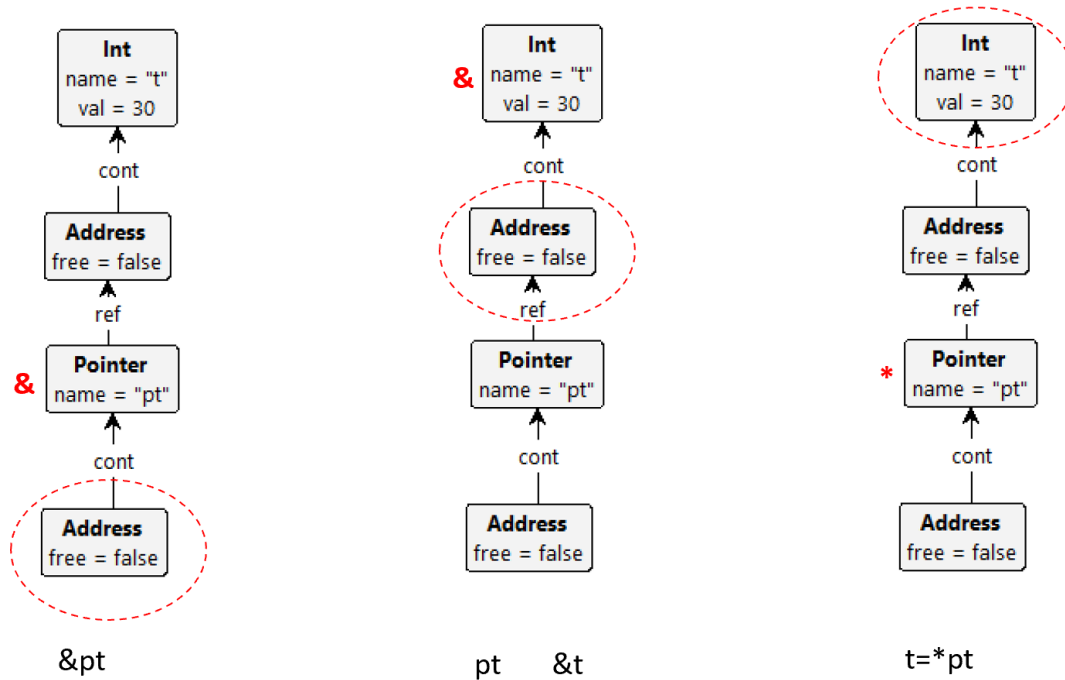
Int
name = "t"
val = 30

cont

Address
free = false

ref

&
Pointer
name = "pt"

cont

Address
free = false

&pt

&
Int
name = "t"
val = 30

cont

Address
free = false

ref

Pointer
name = "pt"

cont

Address
free = false

pt &t

Int
name = "t"
val = 30

cont

Address
free = false

ref

*
Pointer
name = "pt"

cont

Address
free = false

t=*pt